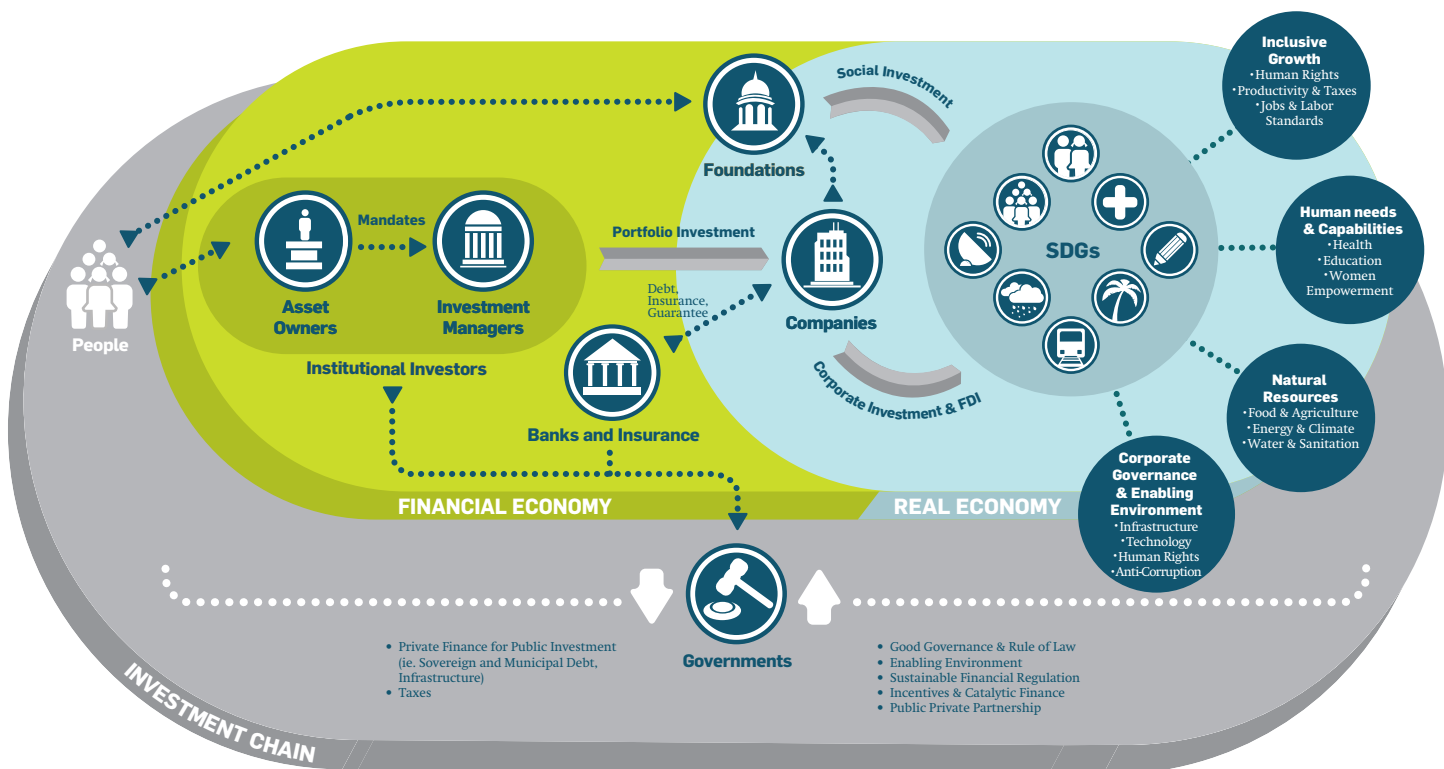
Inclusive Growth
• Human Rights
• Productivity & Taxes
• Jobs & Labor Standards

Social Investment

Foundations

Mandates

Asset Owners

Investment Managers

Portfolio Investment

Companies

SDGs

Human needs & Capabilities
• Health
• Education
• Women Empowerment

People

Debt, Insurance, Guarantee

Institutional Investors

Banks and Insurance

Corporate Investment & FDI

Natural Resources
• Food & Agriculture
• Energy & Climate
• Water & Sanitation

Corporate Governance & Enabling Environment
• Infrastructure
• Technology
• Human Rights
• Anti-Corruption

FINANCIAL ECONOMY

REAL ECONOMY

Governments

• Private Finance for Public Investment (ie. Sovereign and Municipal Debt, Infrastructure)
• Taxes

• Good Governance & Rule of Law
• Enabling Environment
• Sustainable Financial Regulation
• Incentives & Catalytic Finance
• Public Private Partnership

INVESTMENT CHAIN